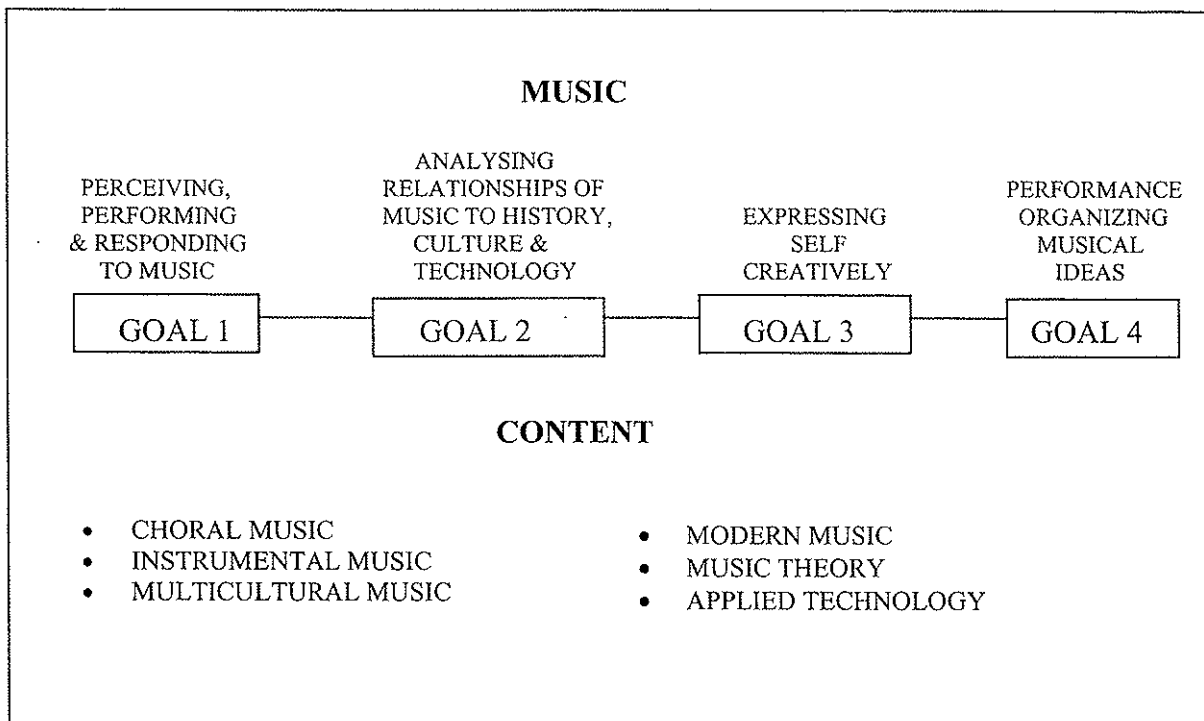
MUSIC

PERCEIVING, PERFORMING & RESPONDING TO MUSIC

GOAL 1

ANALYSING RELATIONSHIPS OF MUSIC TO HISTORY, CULTURE & TECHNOLOGY

GOAL 2

EXPRESSING SELF CREATIVELY

GOAL 3

PERFORMANCE ORGANIZING MUSICAL IDEAS

GOAL 4

CONTENT

- CHORAL MUSIC
- INSTRUMENTAL MUSIC
- MULTICULTURAL MUSIC

- MODERN MUSIC
- MUSIC THEORY
- APPLIED TECHNOLOGY